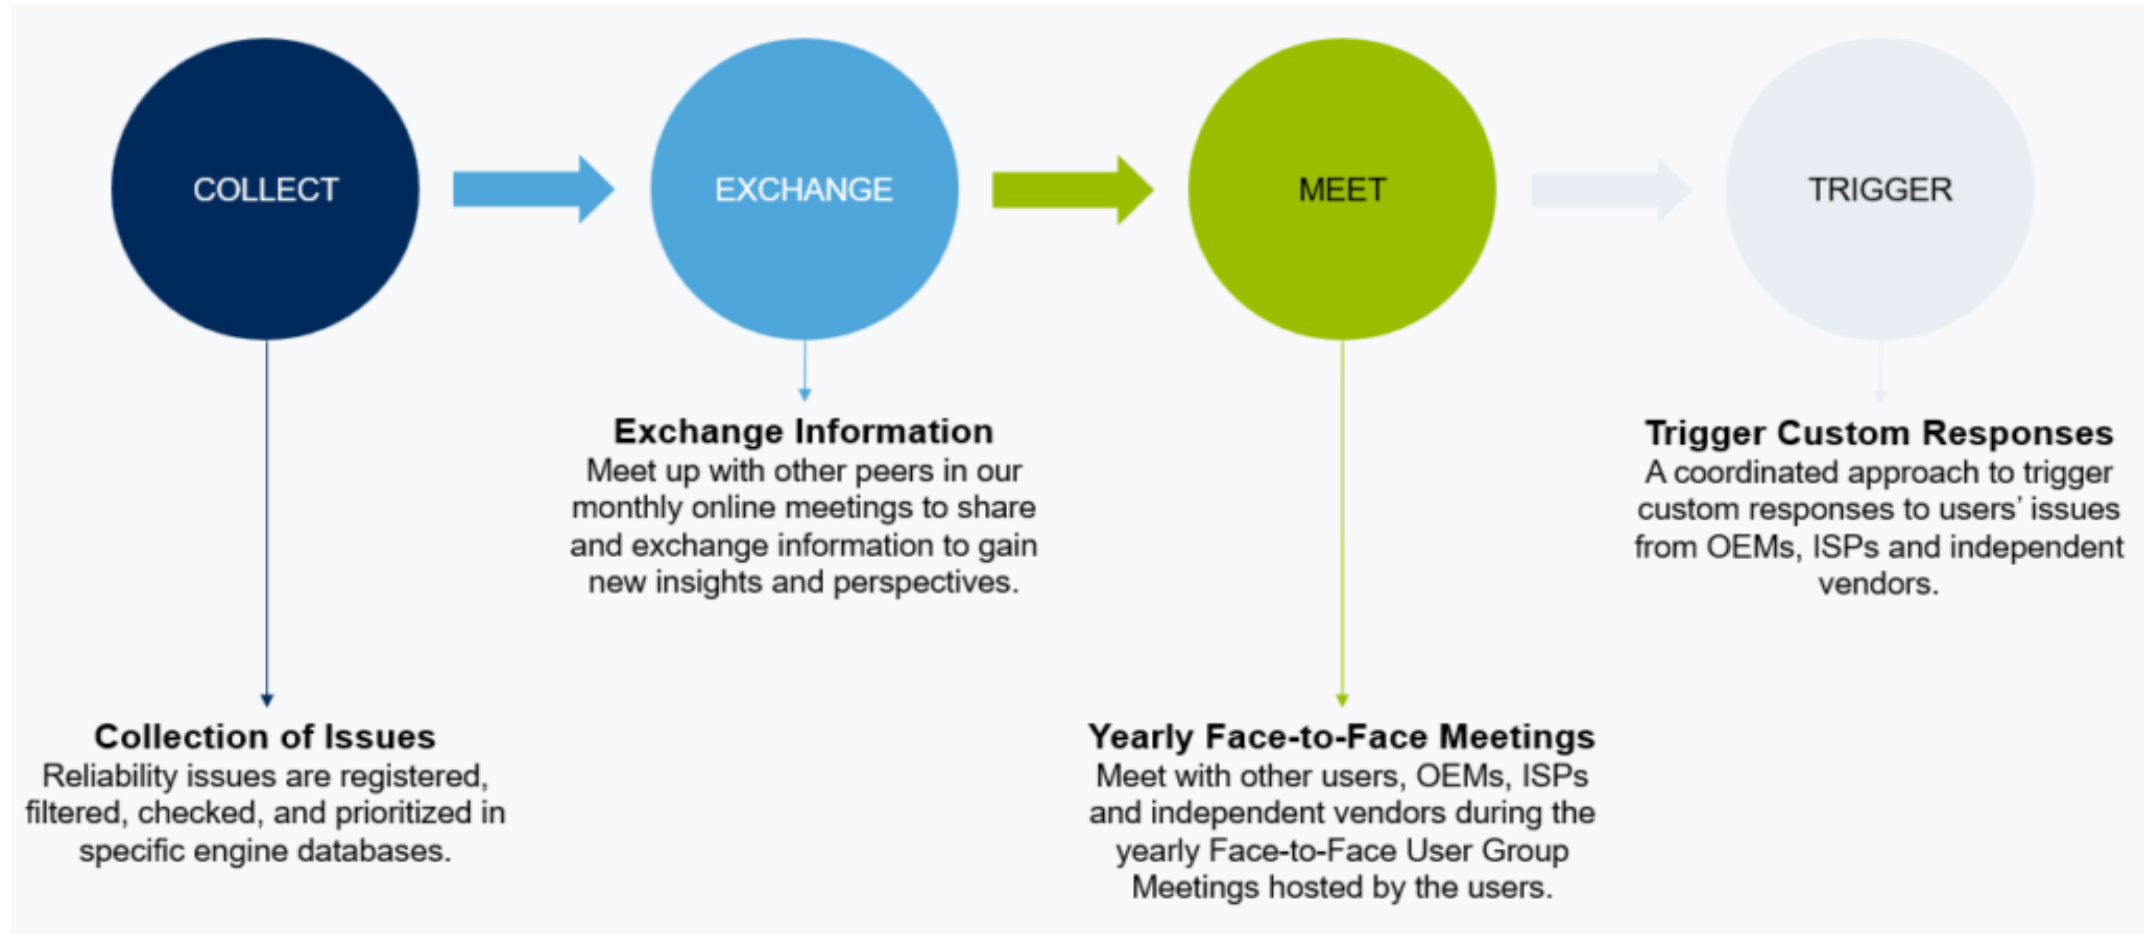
COLLECT

EXCHANGE

MEET

TRIGGER

**Exchange Information**
Meet up with other peers in our monthly online meetings to share and exchange information to gain new insights and perspectives.

**Trigger Custom Responses**
A coordinated approach to trigger custom responses to users' issues from OEMs, ISPs and independent vendors.

**Collection of Issues**
Reliability issues are registered, filtered, checked, and prioritized in specific engine databases.

**Yearly Face-to-Face Meetings**
Meet with other users, OEMs, ISPs and independent vendors during the yearly Face-to-Face User Group Meetings hosted by the users.